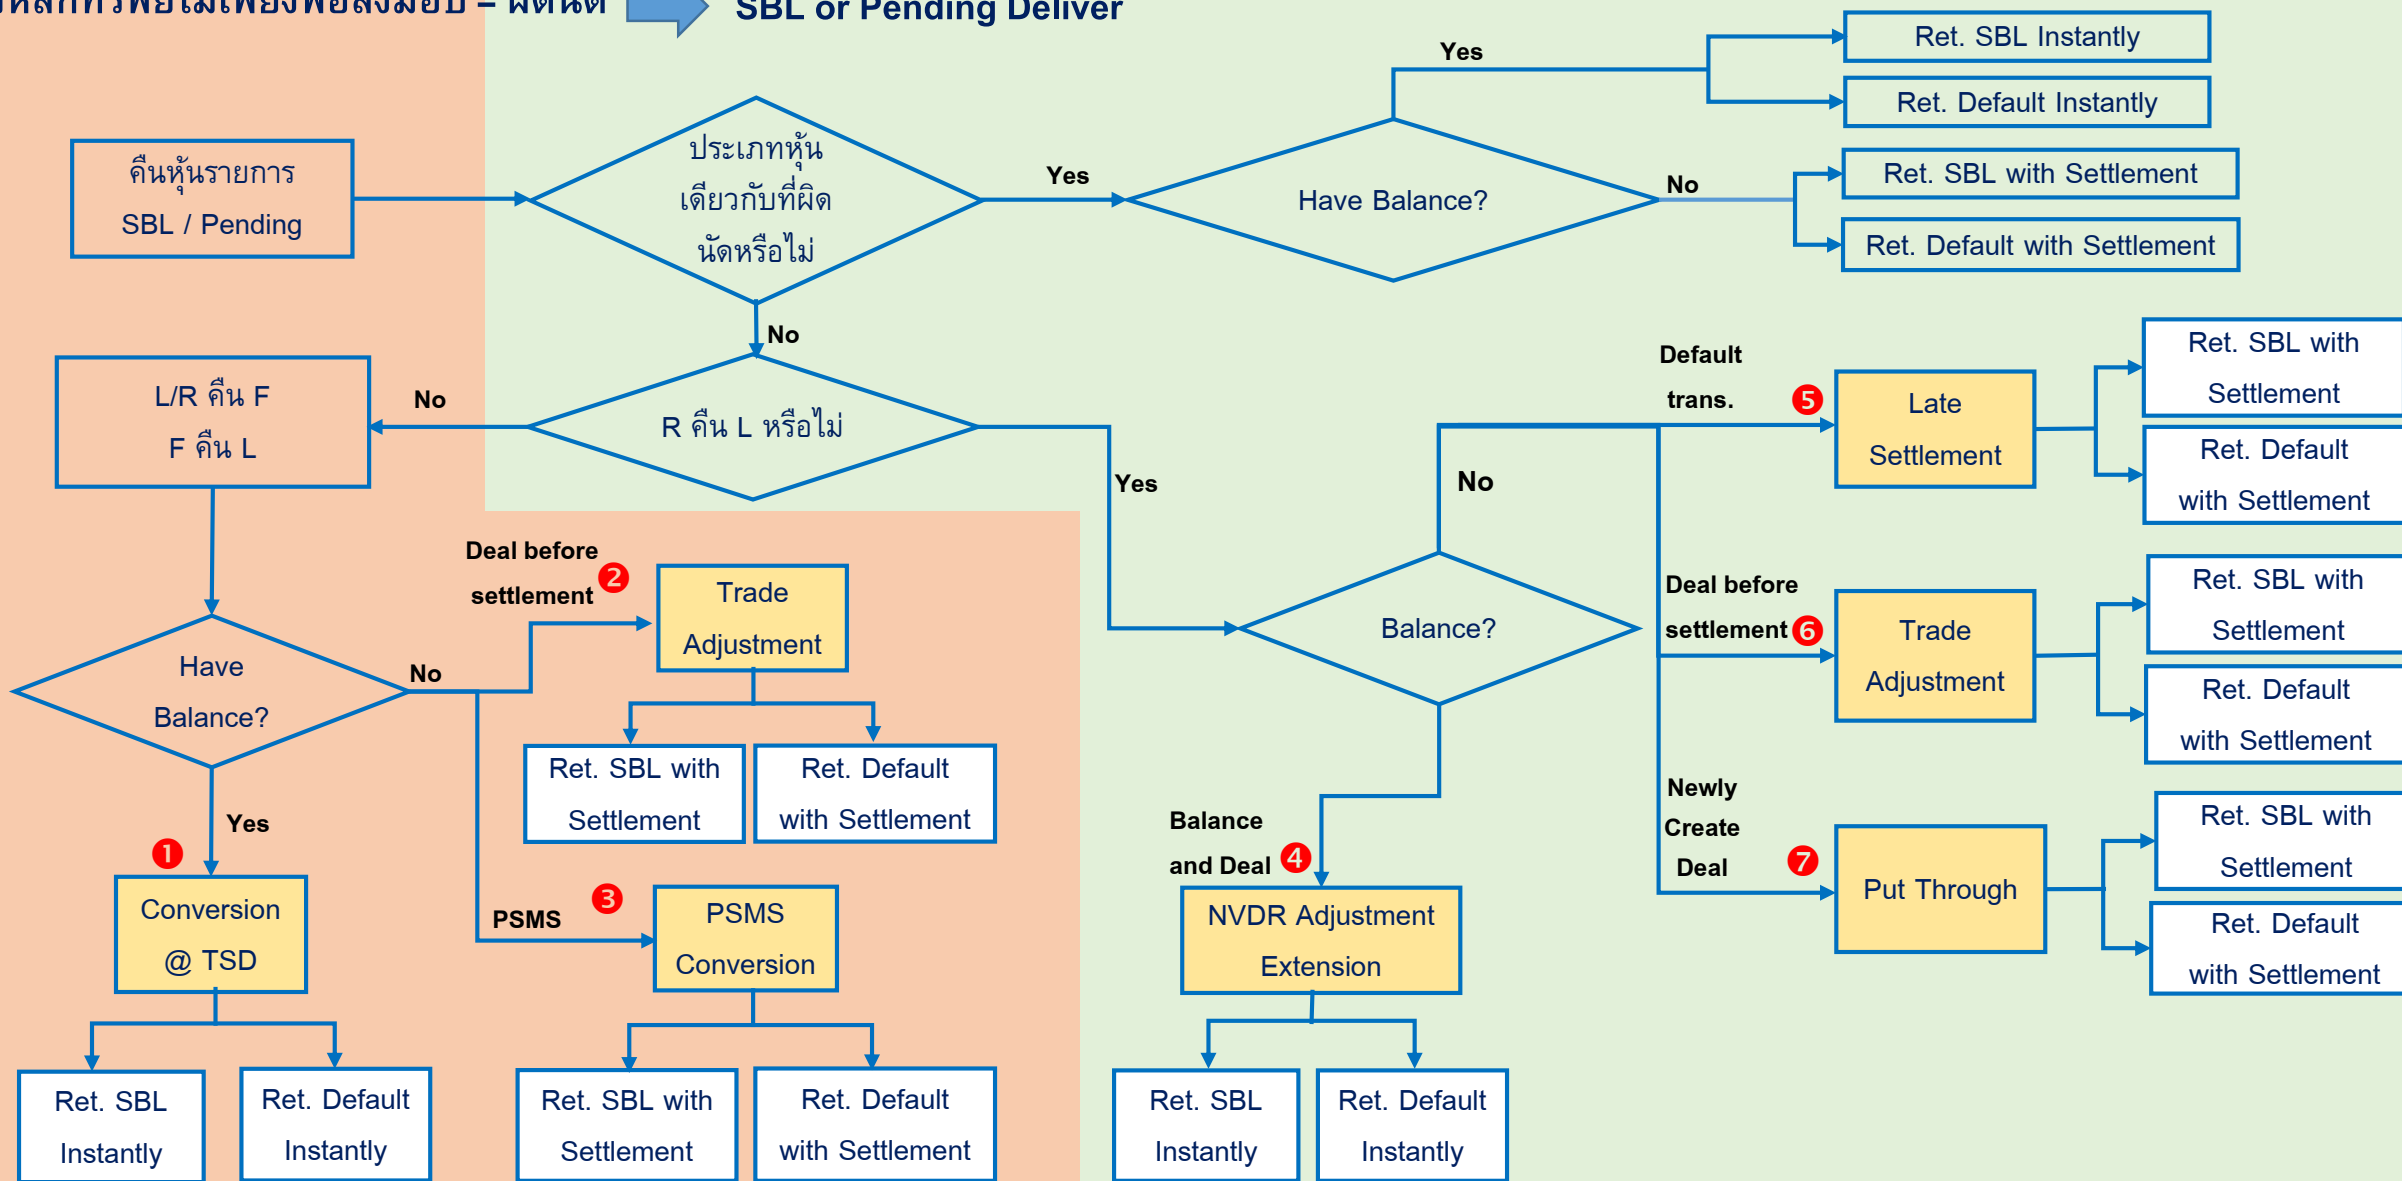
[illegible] – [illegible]

SBL or Pending Deliver

คืนหุ้นรายการ SBL / Pending

ประเภทหุ้นเดียวกับที่ผิดนัดหรือไม่

Yes

Have Balance?

Yes

Ret. SBL Instantly

Ret. Default Instantly

No

Ret. SBL with Settlement

Ret. Default with Settlement

No

R คืน L หรือไม่

No

L/R คืน F
F คืน L

Yes

Balance?

No

Default trans. 5

Late Settlement

Ret. SBL with Settlement

Ret. Default with Settlement

Deal before settlement 6

Trade Adjustment

Ret. SBL with Settlement

Ret. Default with Settlement

Newly Create Deal 7

Put Through

Ret. SBL with Settlement

Ret. Default with Settlement

Balance and Deal 4

NVDR Adjustment Extension

Ret. SBL Instantly

Ret. Default Instantly

Have Balance?

No

Deal before settlement 2

Trade Adjustment

Ret. SBL with Settlement

Ret. Default with Settlement

PSMS 3

PSMS Conversion

Ret. SBL with Settlement

Ret. Default with Settlement

Yes

1

Conversion @ TSD

Ret. SBL Instantly

Ret. Default Instantly